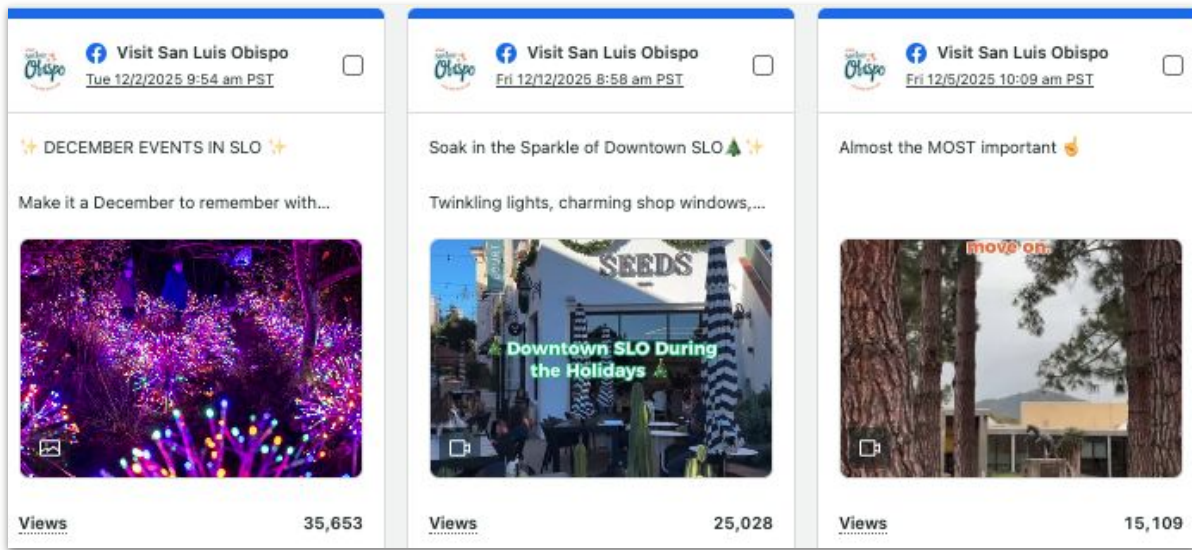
Visit San Luis Obispo
Tue 12/2/2025 9:54 am PST

✨ DECEMBER EVENTS IN SLO ✨

Make it a December to remember with...

Views 35,653

Visit San Luis Obispo
Fri 12/12/2025 8:58 am PST

Soak in the Sparkle of Downtown SLO🎄✨

Twinkling lights, charming shop windows,...

SEEDS

🎄Downtown SLO During the Holidays 🎄

Views 25,028

Visit San Luis Obispo
Fri 12/5/2025 10:09 am PST

Almost the MOST important 🤞

move on.

Views 15,109